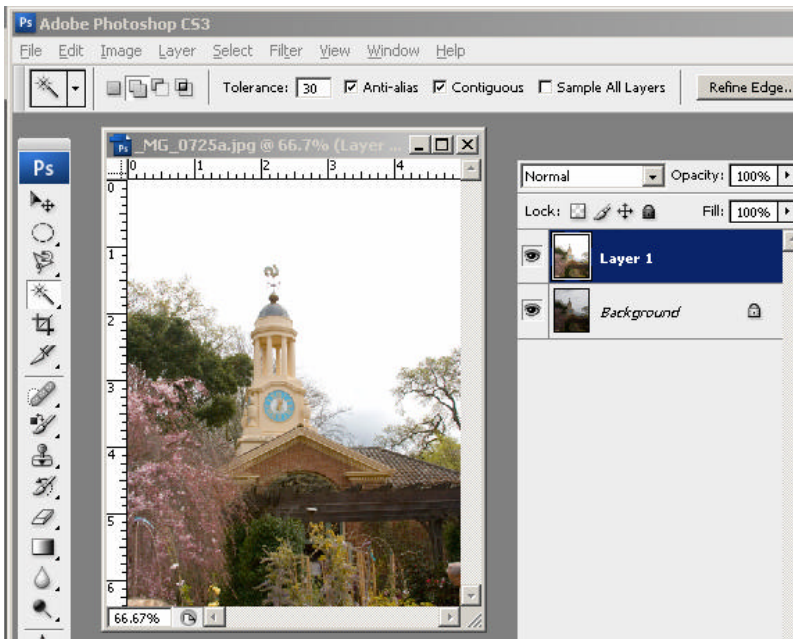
Ps Adobe Photoshop CS3

File Edit Image Layer Select Filter View Window Help

Tolerance: 30 ☑ Anti-alias ☑ Contiguous ☐ Sample All Layers Refine Edge...

Ps

_MG_0725a.jpg @ 66.7% (Layer ...

0 1 2 3 4

0 1 2 3 4 5 6

66.67%

Normal Opacity: 100%

Lock: Fill: 100%

Layer 1

Background